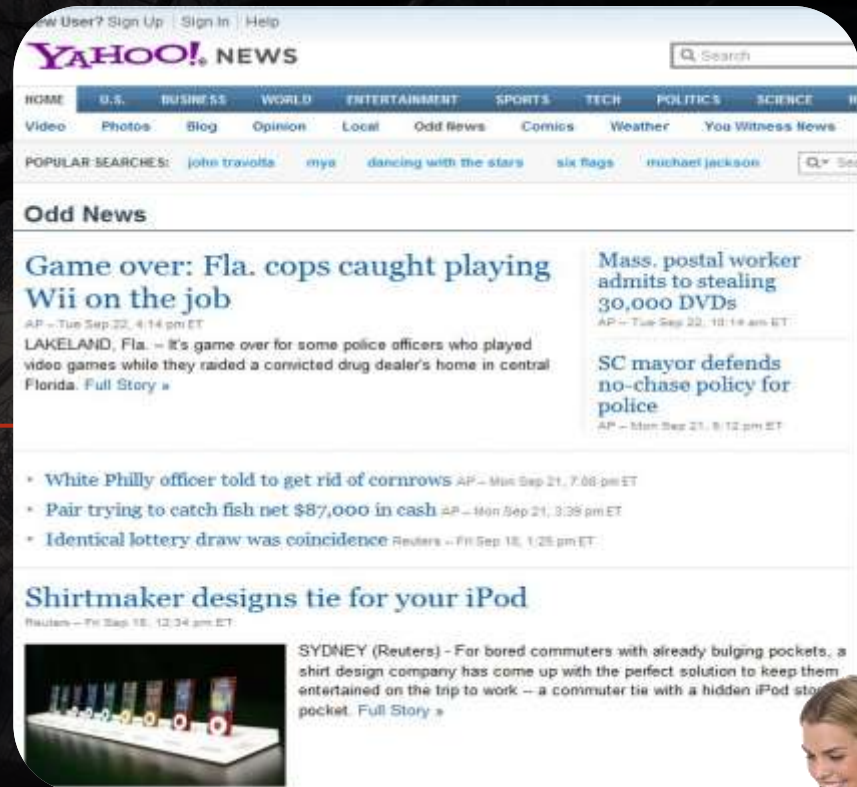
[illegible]w User? Sign Up | Sign In | Help

YAHOO! NEWS

Search

HOME U.S. BUSINESS WORLD ENTERTAINMENT SPORTS TECH POLITICS SCIENCE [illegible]

Video Photos Blog Opinion Local Odd News Comics Weather You Witness News

POPULAR SEARCHES: john travolta mya dancing with the stars six flags michael jackson

Odd News

Game over: Fla. cops caught playing Wii on the job

AP – Tue Sep 22, 4:14 pm ET

LAKELAND, Fla. – It's game over for some police officers who played video games while they raided a convicted drug dealer's home in central Florida. Full Story »

Mass. postal worker admits to stealing 30,000 DVDs

AP – Tue Sep 22, 10:14 am ET

SC mayor defends no-chase policy for police

AP – Mon Sep 21, 6:12 pm ET

White Philly officer told to get rid of cornrows AP – Mon Sep 21, 7:08 pm ET

Pair trying to catch fish net $87,000 in cash AP – Mon Sep 21, 3:39 pm ET

Identical lottery draw was coincidence Reuters – Fri Sep 18, 1:25 pm ET

Shirtmaker designs tie for your iPod

Reuters – Fri Sep 18, 12:34 am ET

SYDNEY (Reuters) - For bored commuters with already bulging pockets, a shirt design company has come up with the perfect solution to keep them entertained on the trip to work -- a commuter tie with a hidden iPod sto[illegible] pocket. Full Story »